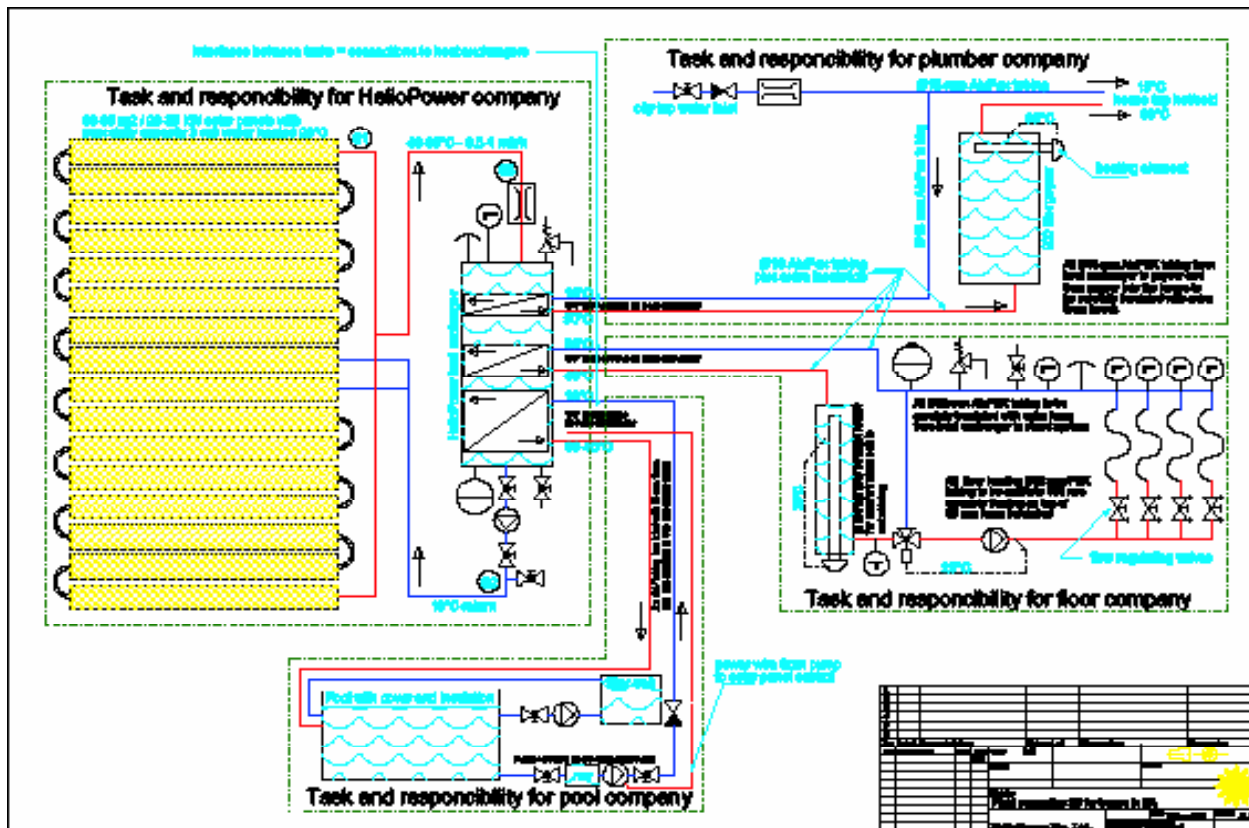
Interface between tasks = connections to heatexchangers

Task and responcibility for plumber company

Task and responcibility for HelioPower company

city tap water inlet

home tap hotwater

heating element

Task and responcibility for floor company

flow regulating valves

Task and responcibility for pool company

power wire from pump to solar panel control

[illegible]